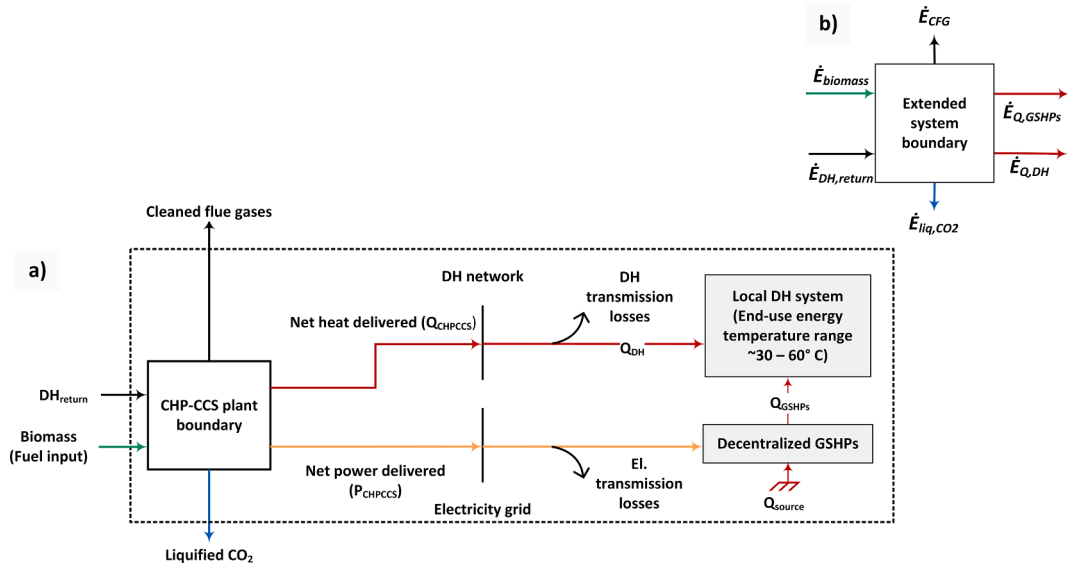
b)

$\dot{E}_{CFG}$

$\dot{E}_{biomass}$

Extended system boundary

$\dot{E}_{Q,GSHPs}$

$\dot{E}_{DH,return}$

$\dot{E}_{Q,DH}$

$\dot{E}_{liq,CO2}$

Cleaned flue gases

a)

DH network

DH transmission losses

Net heat delivered ($Q_{CHPCCS}$)

Local DH system (End-use energy temperature range ~30 – 60° C)

$Q_{DH}$

$DH_{return}$

CHP-CCS plant boundary

$Q_{GSHPs}$

Biomass (Fuel input)

Decentralized GSHPs

Net power delivered ($P_{CHPCCS}$)

El. transmission losses

Electricity grid

$Q_{source}$

Liquified $CO_2$